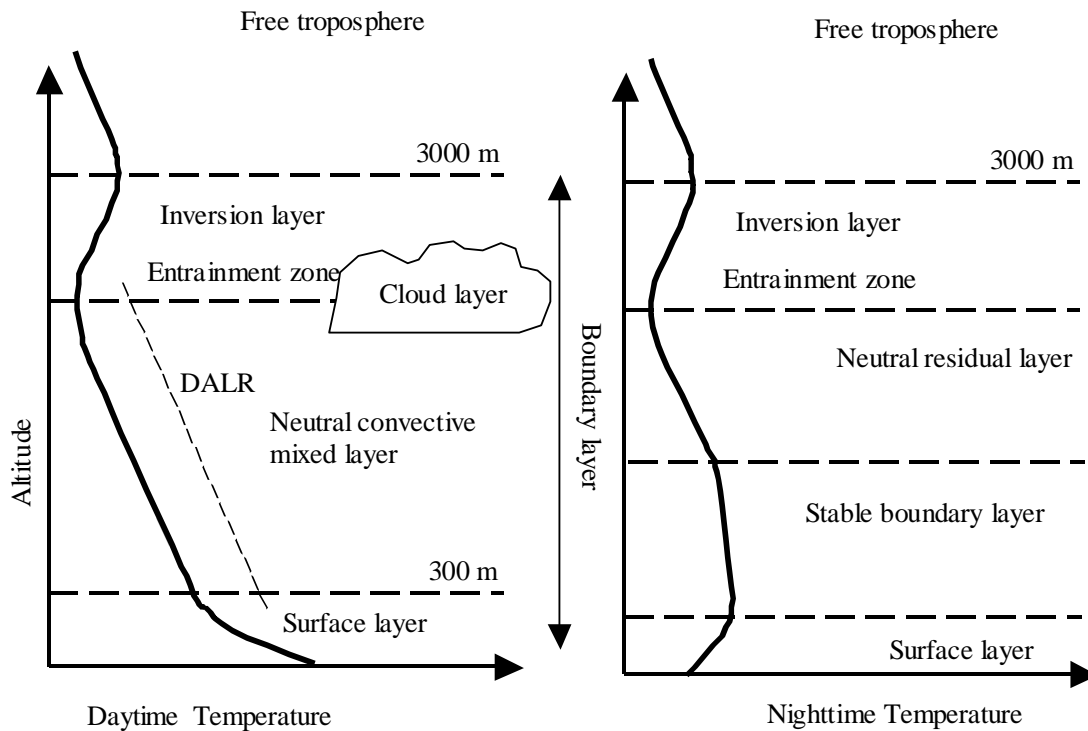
Free troposphere

3000 m

Inversion layer

Entrainment zone

Cloud layer

DALR

Neutral convective mixed layer

Altitude

300 m

Surface layer

Daytime Temperature

Boundary layer

Free troposphere

3000 m

Inversion layer

Entrainment zone

Neutral residual layer

Stable boundary layer

Surface layer

Nighttime Temperature